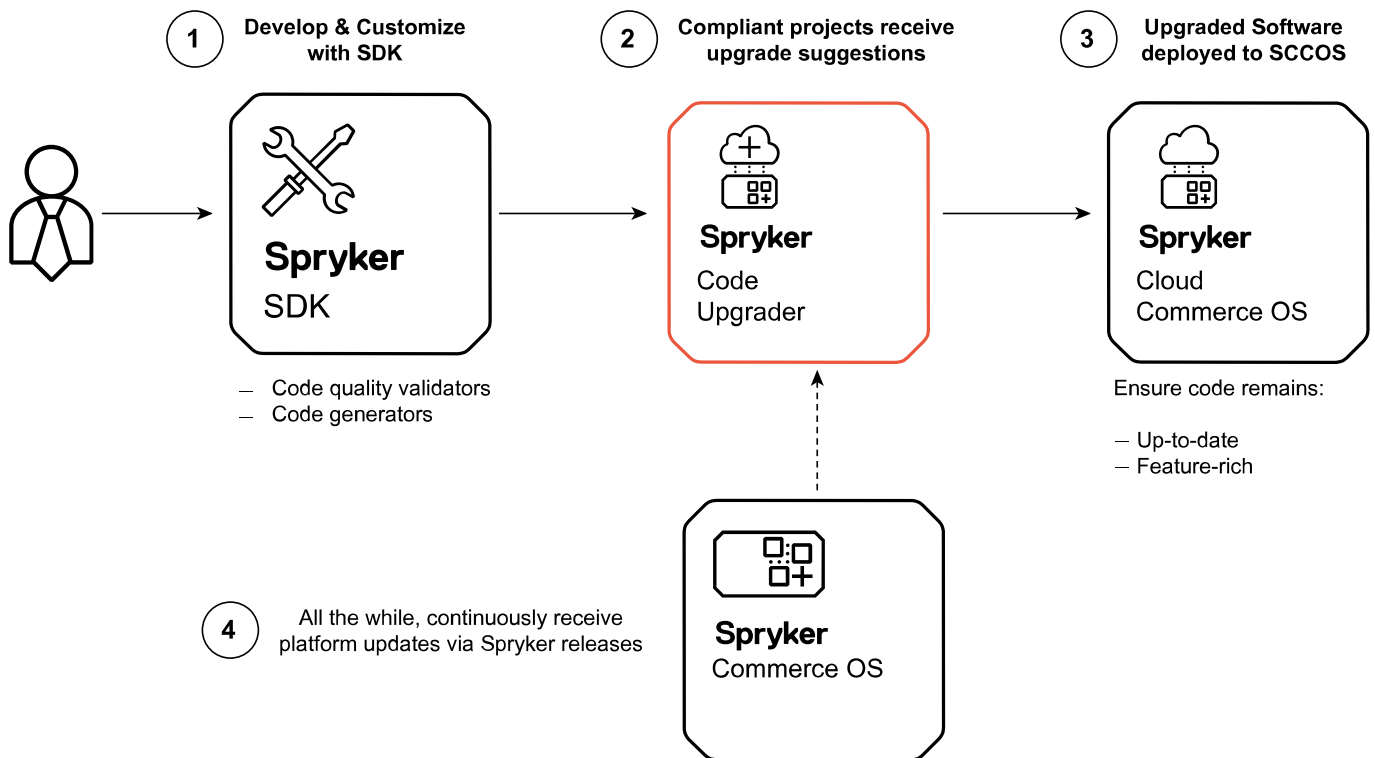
1 Develop & Customize with SDK

2 Compliant projects receive upgrade suggestions

3 Upgraded Software deployed to SCCOS

Spryker
SDK

— Code quality validators
— Code generators

Spryker
Code Upgrader

Spryker
Cloud Commerce OS

Ensure code remains:

— Up-to-date
— Feature-rich

4 All the while, continuously receive platform updates via Spryker releases

Spryker
Commerce OS